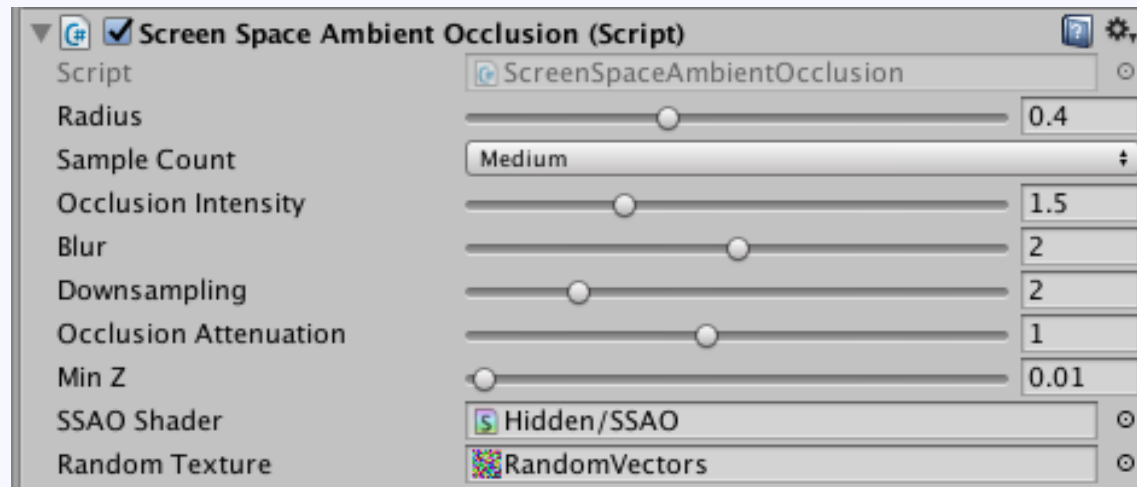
Screen Space Ambient Occlusion (Script)

| | |
|---|---|
| Script | ScreenSpaceAmbientOcclusion |
| Radius | 0.4 |
| Sample Count | Medium |
| Occlusion Intensity | 1.5 |
| Blur | 2 |
| Downsampling | 2 |
| Occlusion Attenuation | 1 |
| Min Z | 0.01 |
| SSAO Shader | Hidden/SSAO |
| Random Texture | RandomVectors |